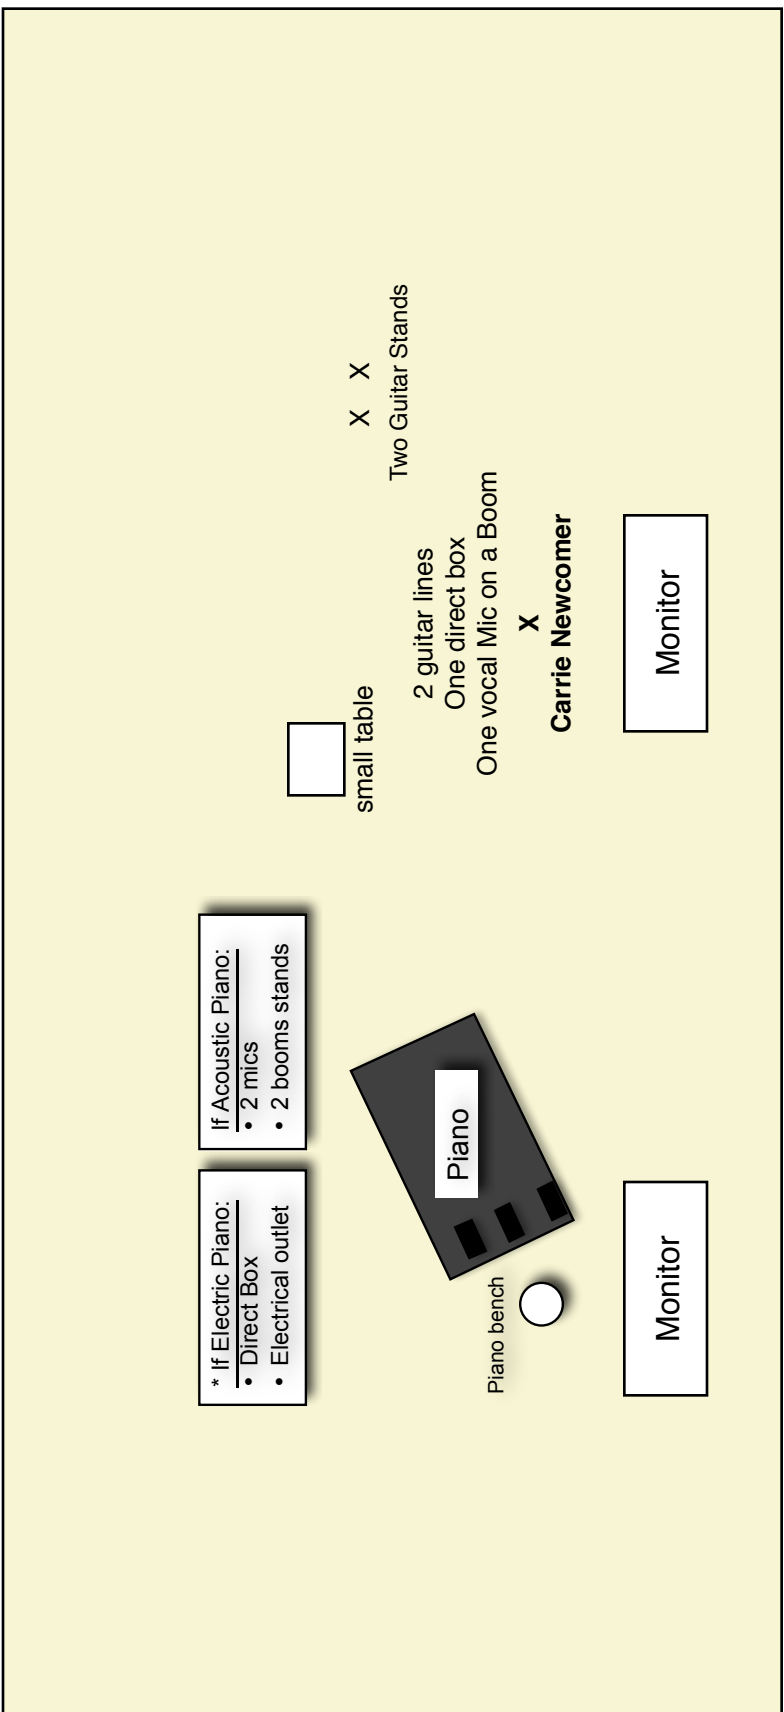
* If Electric Piano:
• Direct Box
• Electrical outlet

If Acoustic Piano:
• 2 mics
• 2 booms stands

Piano

Piano bench

Monitor

small table

X X
Two Guitar Stands

2 guitar lines
One direct box
One vocal Mic on a Boom
X
**Carrie Newcomer**

Monitor